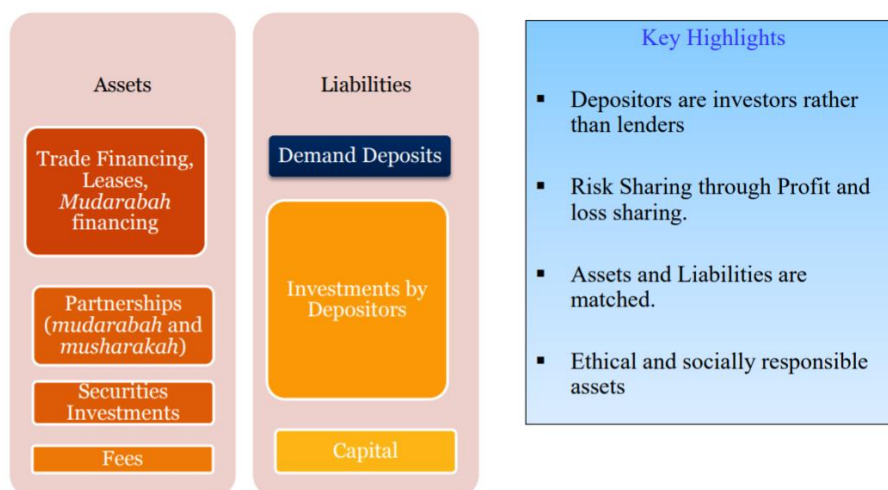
Assets

Trade Financing, Leases, *Mudarabah* financing

Partnerships (*mudarabah* and *musharakah*)

Securities Investments

Fees

Liabilities

Demand Deposits

Investments by Depositors

Capital

Key Highlights

▪ Depositors are investors rather than lenders

▪ Risk Sharing through Profit and loss sharing.

▪ Assets and Liabilities are matched.

▪ Ethical and socially responsible assets